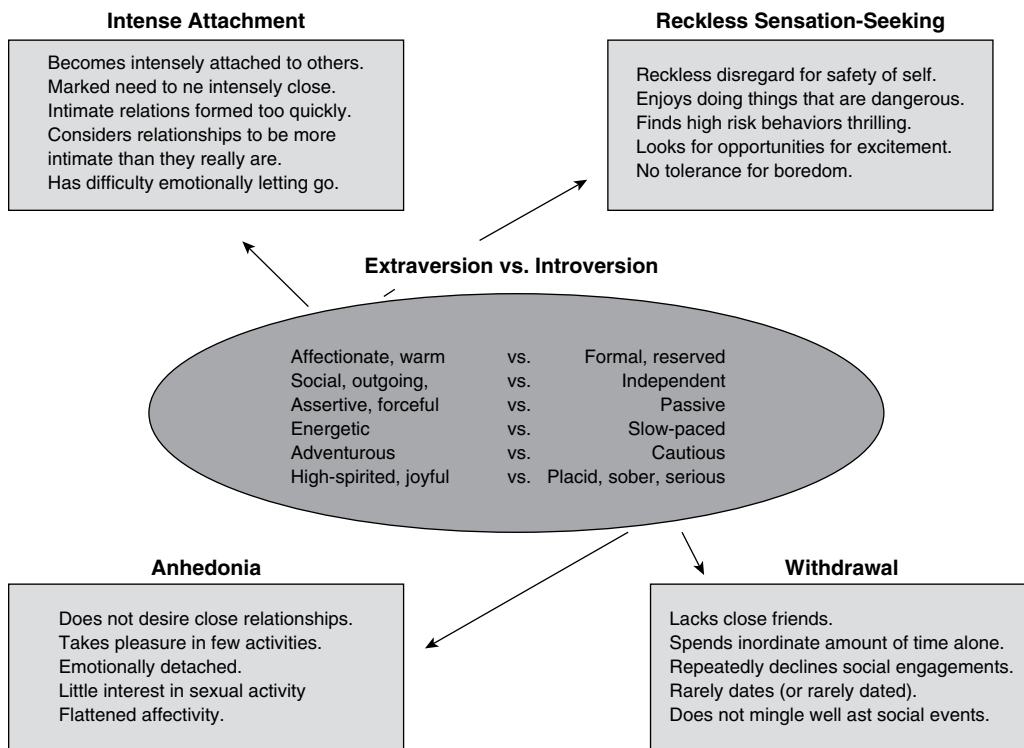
**Intense Attachment**

Becomes intensely attached to others.
Marked need to ne intensely close.
Intimate relations formed too quickly.
Considers relationships to be more intimate than they really are.
Has difficulty emotionally letting go.

**Reckless Sensation-Seeking**

Reckless disregard for safety of self.
Enjoys doing things that are dangerous.
Finds high risk behaviors thrilling.
Looks for opportunities for excitement.
No tolerance for boredom.

**Extraversion vs. Introversion**

| | | |
|---|---|---|
| Affectionate, warm | vs. | Formal, reserved |
| Social, outgoing, | vs. | Independent |
| Assertive, forceful | vs. | Passive |
| Energetic | vs. | Slow-paced |
| Adventurous | vs. | Cautious |
| High-spirited, joyful | vs. | Placid, sober, serious |

**Anhedonia**

Does not desire close relationships.
Takes pleasure in few activities.
Emotionally detached.
Little interest in sexual activity
Flattened affectivity.

**Withdrawal**

Lacks close friends.
Spends inordinate amount of time alone.
Repeatedly declines social engagements.
Rarely dates (or rarely dated).
Does not mingle well ast social events.